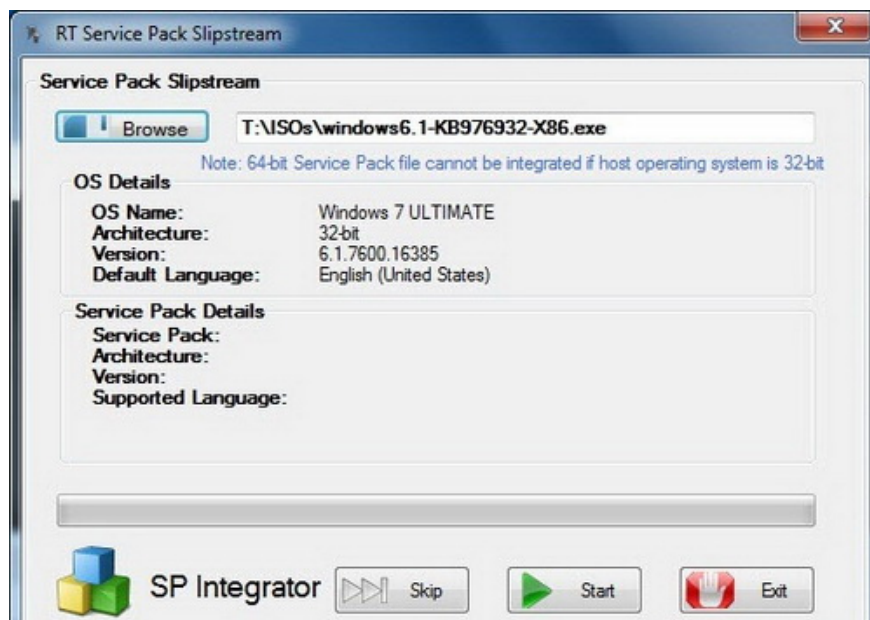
RT Service Pack Slipstream

Service Pack Slipstream

Browse

T:\ISOs\windows6.1-KB976932-X86.exe

Note: 64-bit Service Pack file cannot be integrated if host operating system is 32-bit

OS Details

OS Name: Windows 7 ULTIMATE
Architecture: 32-bit
Version: 6.1.7600.16385
Default Language: English (United States)

Service Pack Details

Service Pack:
Architecture:
Version:
Supported Language:

SP Integrator

Skip

Start

Exit